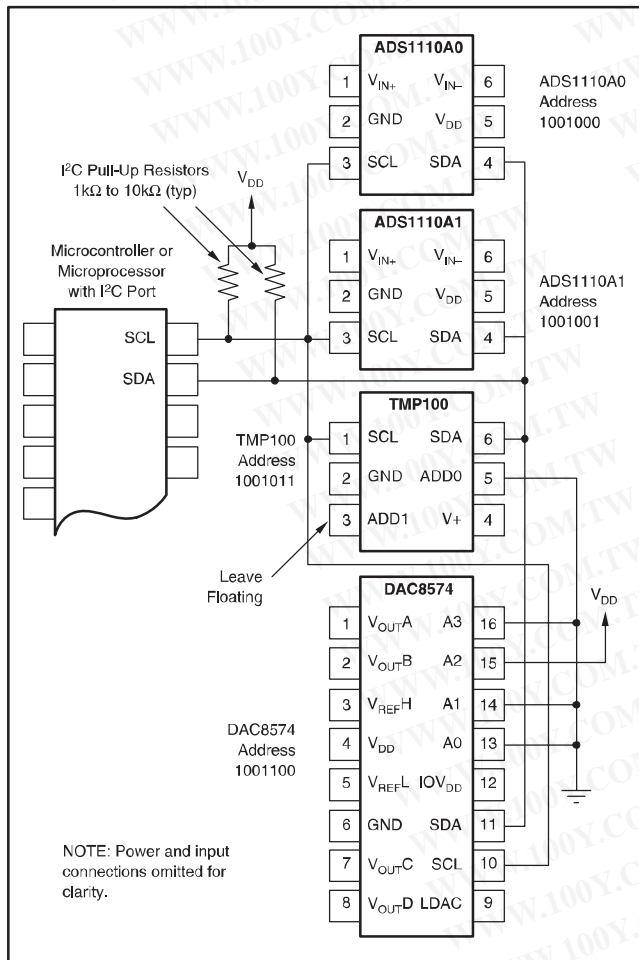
ADS1110A0

1 $V_{IN+}$ $V_{IN-}$ 6
2 GND $V_{DD}$ 5
3 SCL SDA 4

ADS1110A0
Address
1001000

I$^2$C Pull-Up Resistors
1k$\Omega$ to 10k$\Omega$ (typ)

$V_{DD}$

ADS1110A1

1 $V_{IN+}$ $V_{IN-}$ 6
2 GND $V_{DD}$ 5
3 SCL SDA 4

ADS1110A1
Address
1001001

Microcontroller or
Microprocessor
with I$^2$C Port

SCL
SDA

TMP100

TMP100
Address
1001011

1 SCL SDA 6
2 GND ADD0 5
3 ADD1 V+ 4

Leave
Floating

DAC8574

$V_{DD}$

1 $V_{OUT}$A A3 16
2 $V_{OUT}$B A2 15
3 $V_{REF}$H A1 14
4 $V_{DD}$ A0 13
5 $V_{REF}$L IO$V_{DD}$ 12
6 GND SDA 11
7 $V_{OUT}$C SCL 10
8 $V_{OUT}$D LDAC 9

DAC8574
Address
1001100

NOTE: Power and input connections omitted for clarity.

WWW.100Y.COM.TW